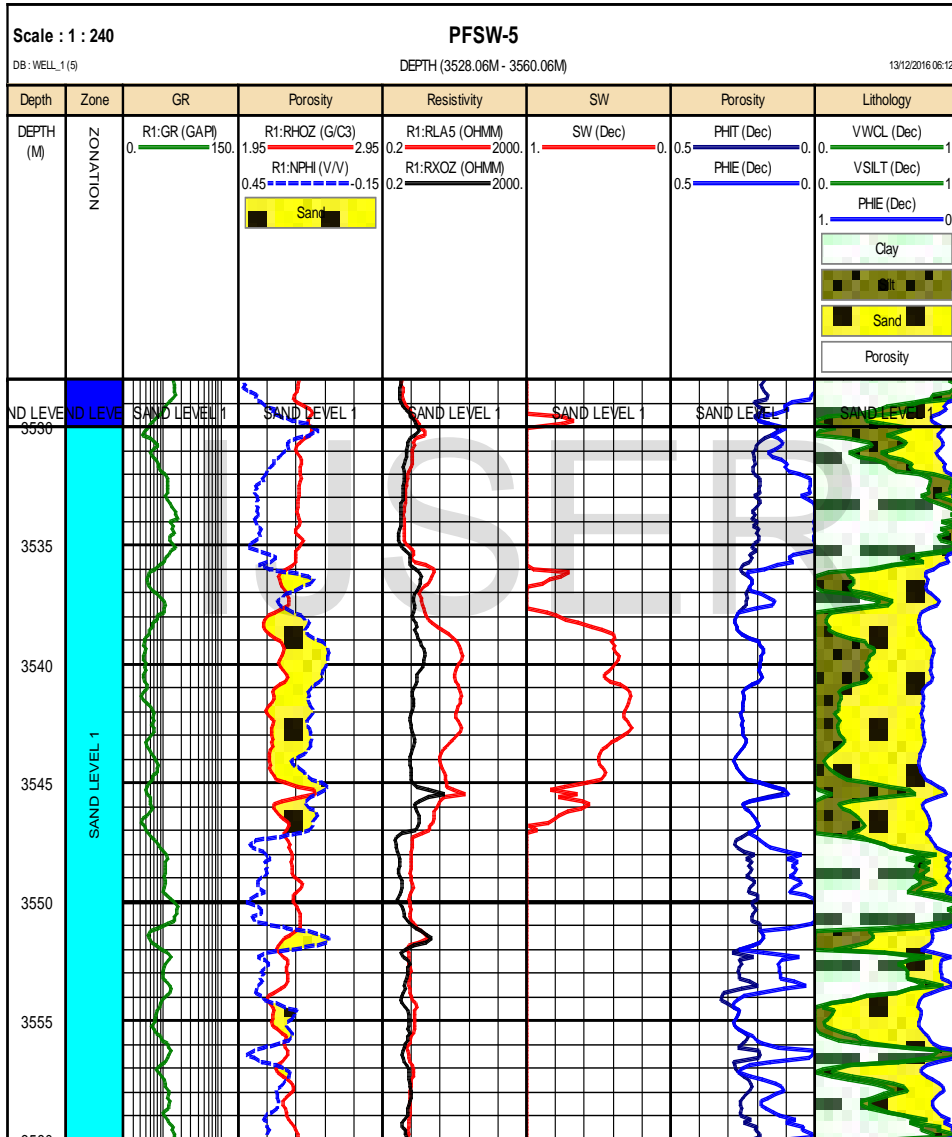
Scale : 1 : 240

PFSW-5

DB : WELL_1 (5)

DEPTH (3528.06M - 3560.06M)

13/12/2016 06:12

| Depth | Zone | GR | Porosity | Resistivity | SW | Porosity | Lithology |
|---|---|---|---|---|---|---|---|
| DEPTH (M) | ZONATION | R1:GR (GAPI) 0. 150. | R1:RHOZ (G/C3) 1.95 2.95 R1:NPHI (V/V) 0.45 -0.15 Sand | R1:RLA5 (OHMM) 0.2 2000. R1:RXOZ (OHMM) 0.2 2000. | SW (Dec) 1. 0. | PHIT (Dec) 0.5 0. PHIE (Dec) 0.5 0. | VWCL (Dec) 0. 1 VSILT (Dec) 0. 1 PHIE (Dec) 1. 0 Clay Silt Sand Porosity |

ND LEVE ND LEVE SAND LEVEL 1 SAND LEVEL 1 SAND LEVEL 1 SAND LEVEL 1 SAND LEVEL SAND LEVEL 1

3530

3535

3540

3545

3550

3555

SAND LEVEL 1

IJSER